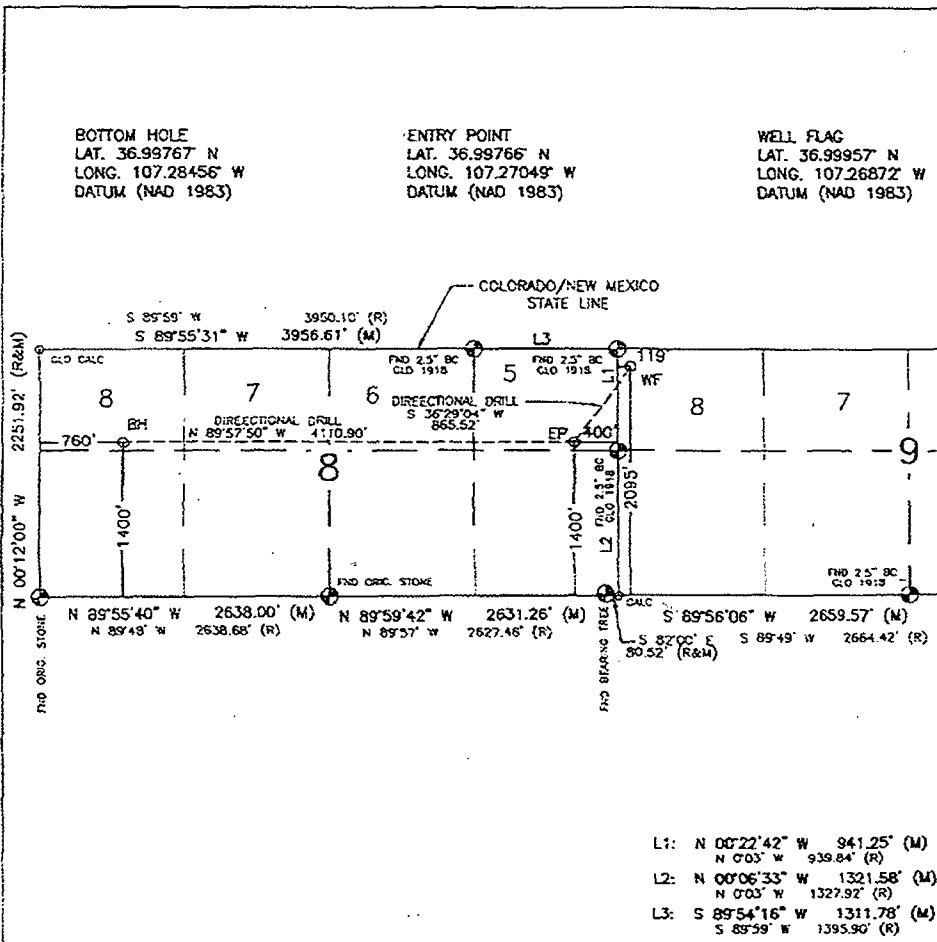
BOTTOM HOLE
LAT. 36.99767' N
LONG. 107.28456' W
DATUM (NAD 1983)

ENTRY POINT
LAT. 36.99766' N
LONG. 107.27049' W
DATUM (NAD 1983)

WELL FLAG
LAT. 36.99957' N
LONG. 107.26872' W
DATUM (NAD 1983)

COLORADO/NEW MEXICO STATE LINE

S 89°59' W 3950.10' (R)
S 89°55'31" W 3956.61' (M)

FND 2.5" BC GLO 1918

L3

FND 2.5" BC GLO 1918

119'

L1

WF

GLO CALC

8

7

6

5

8

7

BH

DIRECTIONAL DRILL
N 89°57'50" W 4110.90'

DIRECTIONAL DRILL
S 36°29'04" W
865.52'

EP

400'

760'

8

9

2251.92' (R&M)

N 00°12'00" W

1400'

1400'

L2

FND 2.5" BC GLO 1918

2095'

FND ORIG. STONE

FND 2.5" BC GLO 1918

FND ORIG. STONE

N 89°55'40" W 2638.00' (M)
N 89°49' W 2638.68' (R)

N 89°59'42" W 2631.26' (M)
N 89°57' W 2627.46' (R)

FND BEARING TREE

CALC

S 89°56'06" W 2659.57' (M)
S 89°49' W 2664.42' (R)

S 82°00' E
80.52' (R&M)

L1: N 00°22'42" W 941.25' (M)
N 0°03' W 939.84' (R)
L2: N 00°06'33" W 1321.58' (M)
N 0°03' W 1327.92' (R)
L3: S 89°54'16" W 1311.78' (M)
S 89°59' W 1395.90' (R)